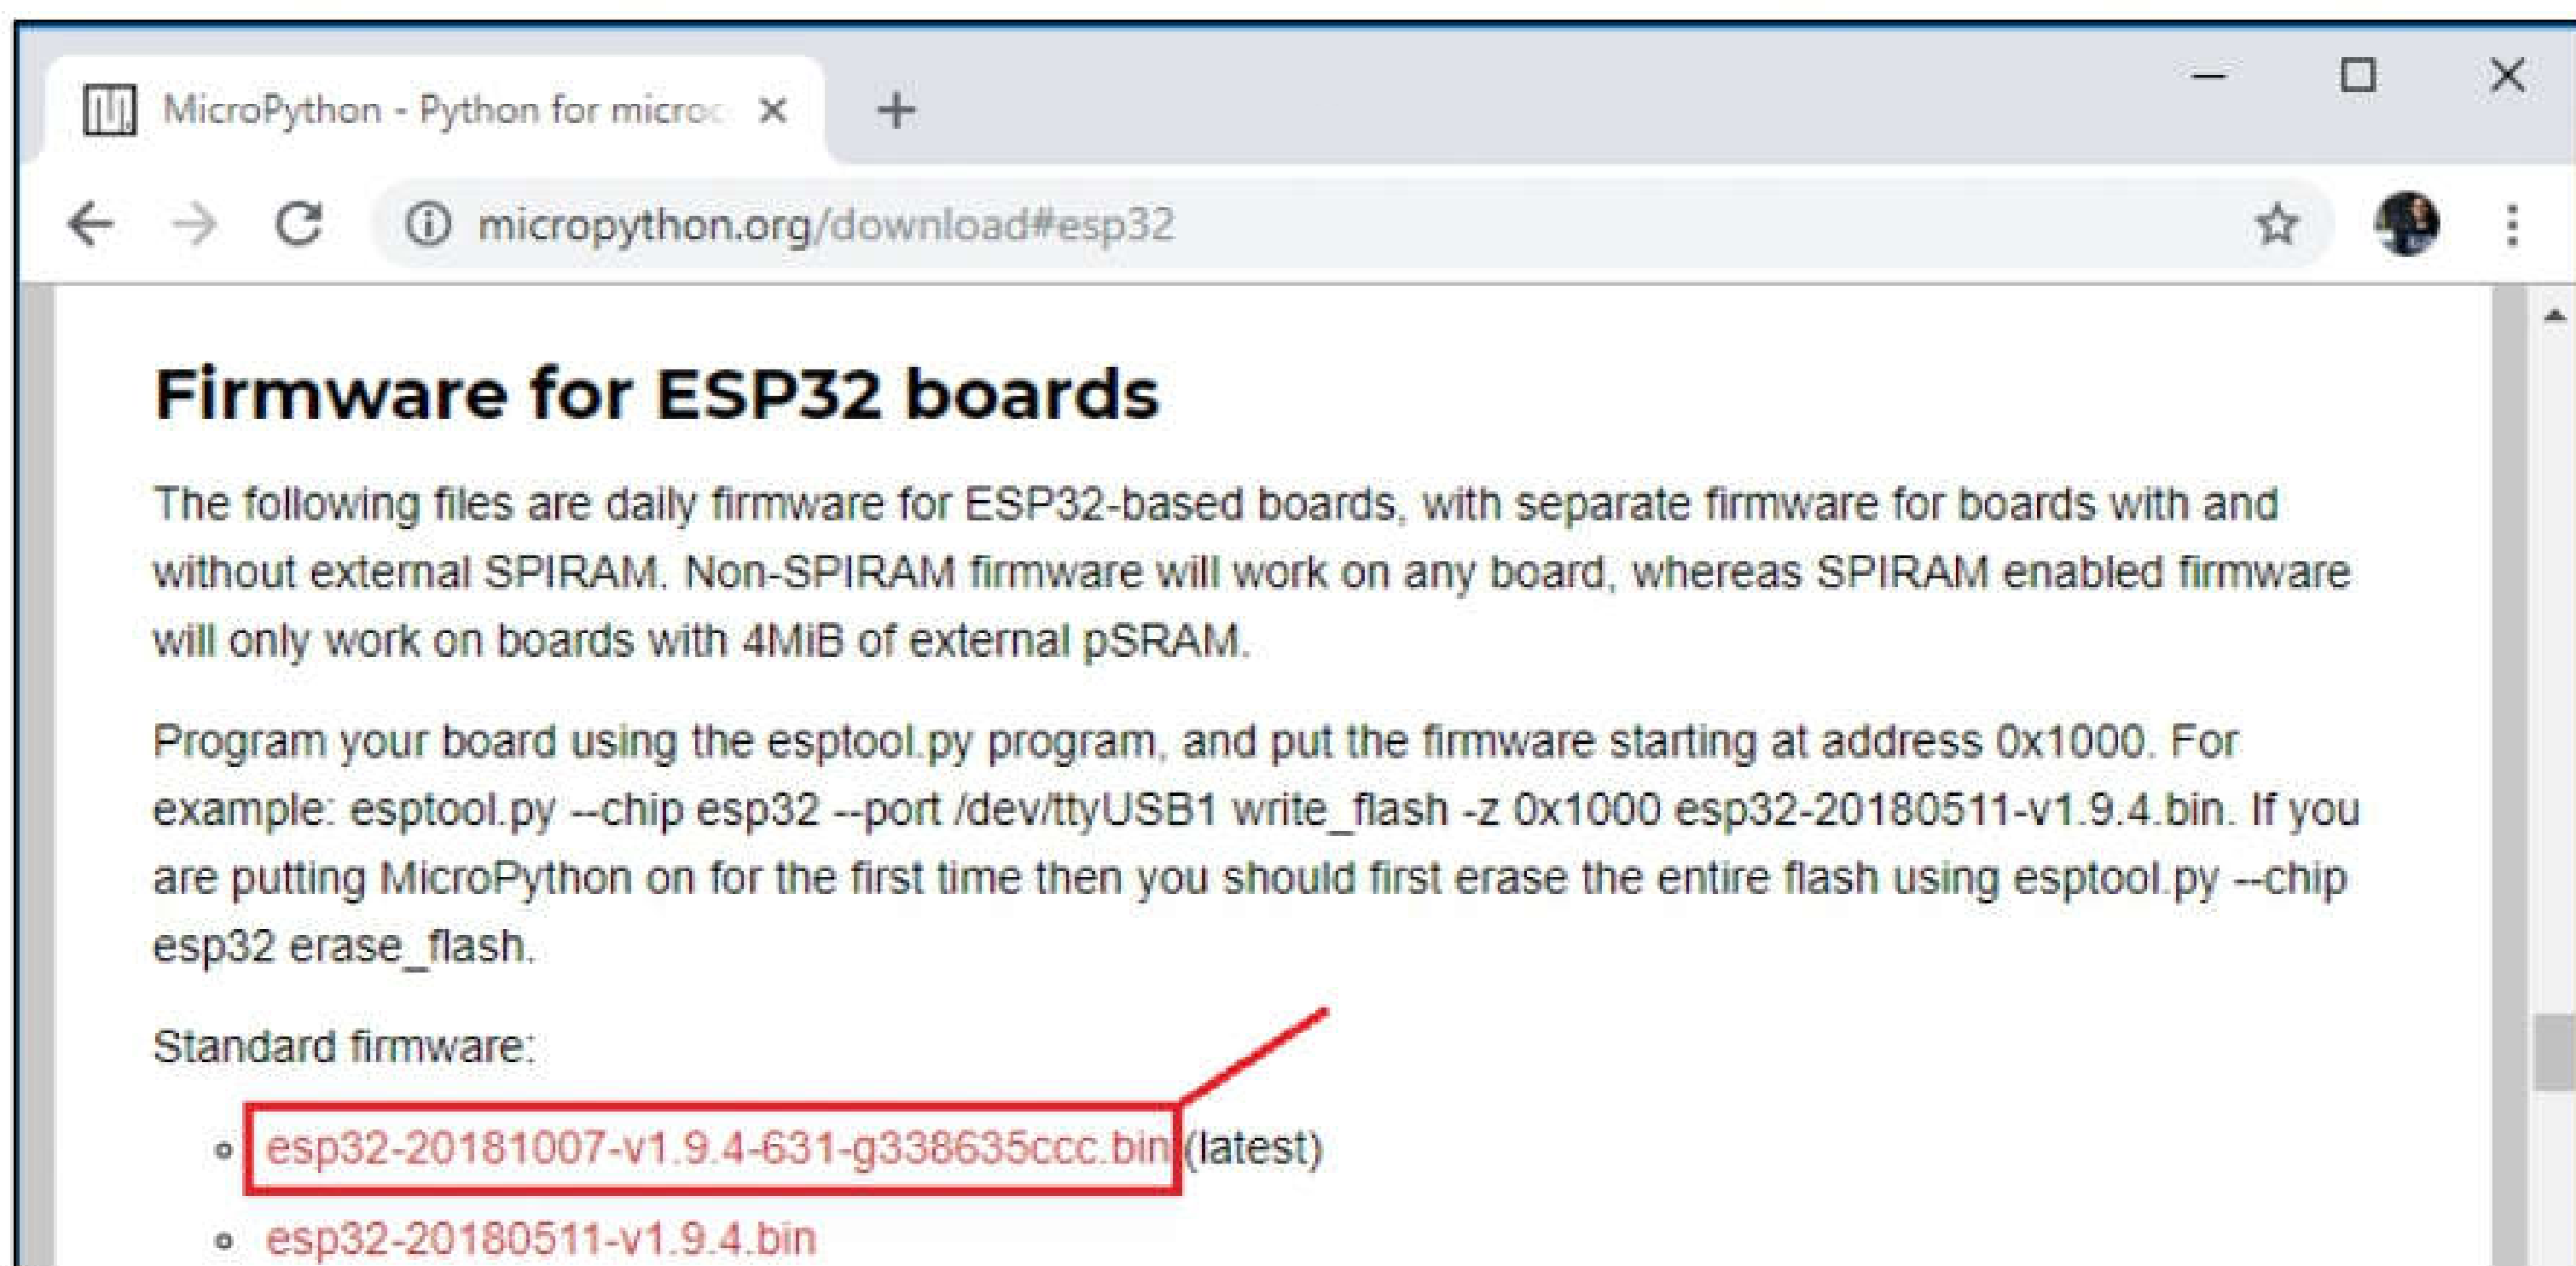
MicroPython - Python for microc ×

micropython.org/download#esp32

Firmware for ESP32 boards

The following files are daily firmware for ESP32-based boards, with separate firmware for boards with and without external SPIRAM. Non-SPIRAM firmware will work on any board, whereas SPIRAM enabled firmware will only work on boards with 4MiB of external pSRAM.

Program your board using the esptool.py program, and put the firmware starting at address 0x1000. For example: esptool.py --chip esp32 --port /dev/ttyUSB1 write_flash -z 0x1000 esp32-20180511-v1.9.4.bin. If you are putting MicroPython on for the first time then you should first erase the entire flash using esptool.py --chip esp32 erase_flash.

Standard firmware:

- esp32-20181007-v1.9.4-631-g338635ccc.bin (latest)
- esp32-20180511-v1.9.4.bin